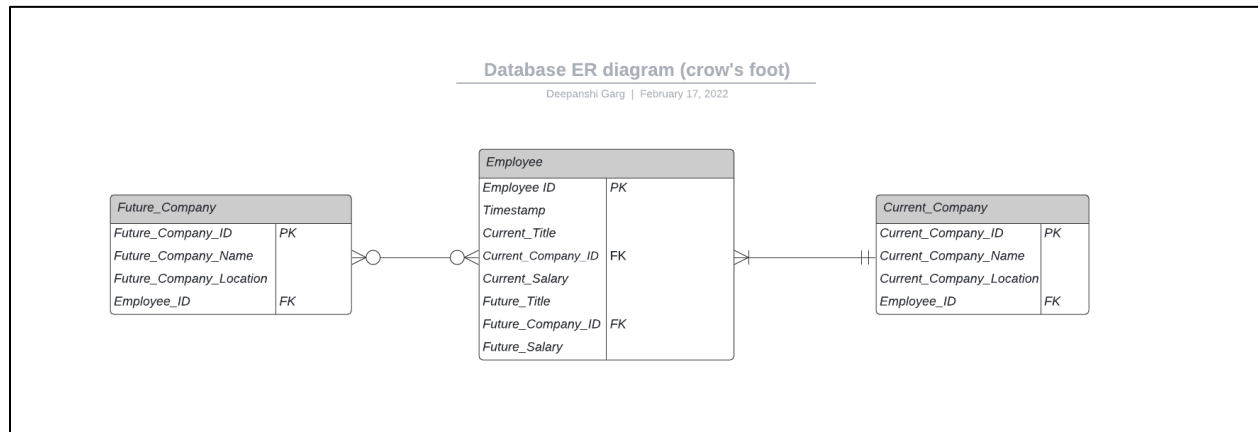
Database ER diagram (crow's foot)

Deepanshi Garg | February 17, 2022

| Future_Company | |
|---|---|
| Future_Company_ID | PK |
| Future_Company_Name | |
| Future_Company_Location | |
| Employee_ID | FK |

| Employee | |
|---|---|
| Employee ID | PK |
| Timestamp | |
| Current_Title | |
| Current_Company_ID | FK |
| Current_Salary | |
| Future_Title | |
| Future_Company_ID | FK |
| Future_Salary | |

| Current_Company | |
|---|---|
| Current_Company_ID | PK |
| Current_Company_Name | |
| Current_Company_Location | |
| Employee_ID | FK |